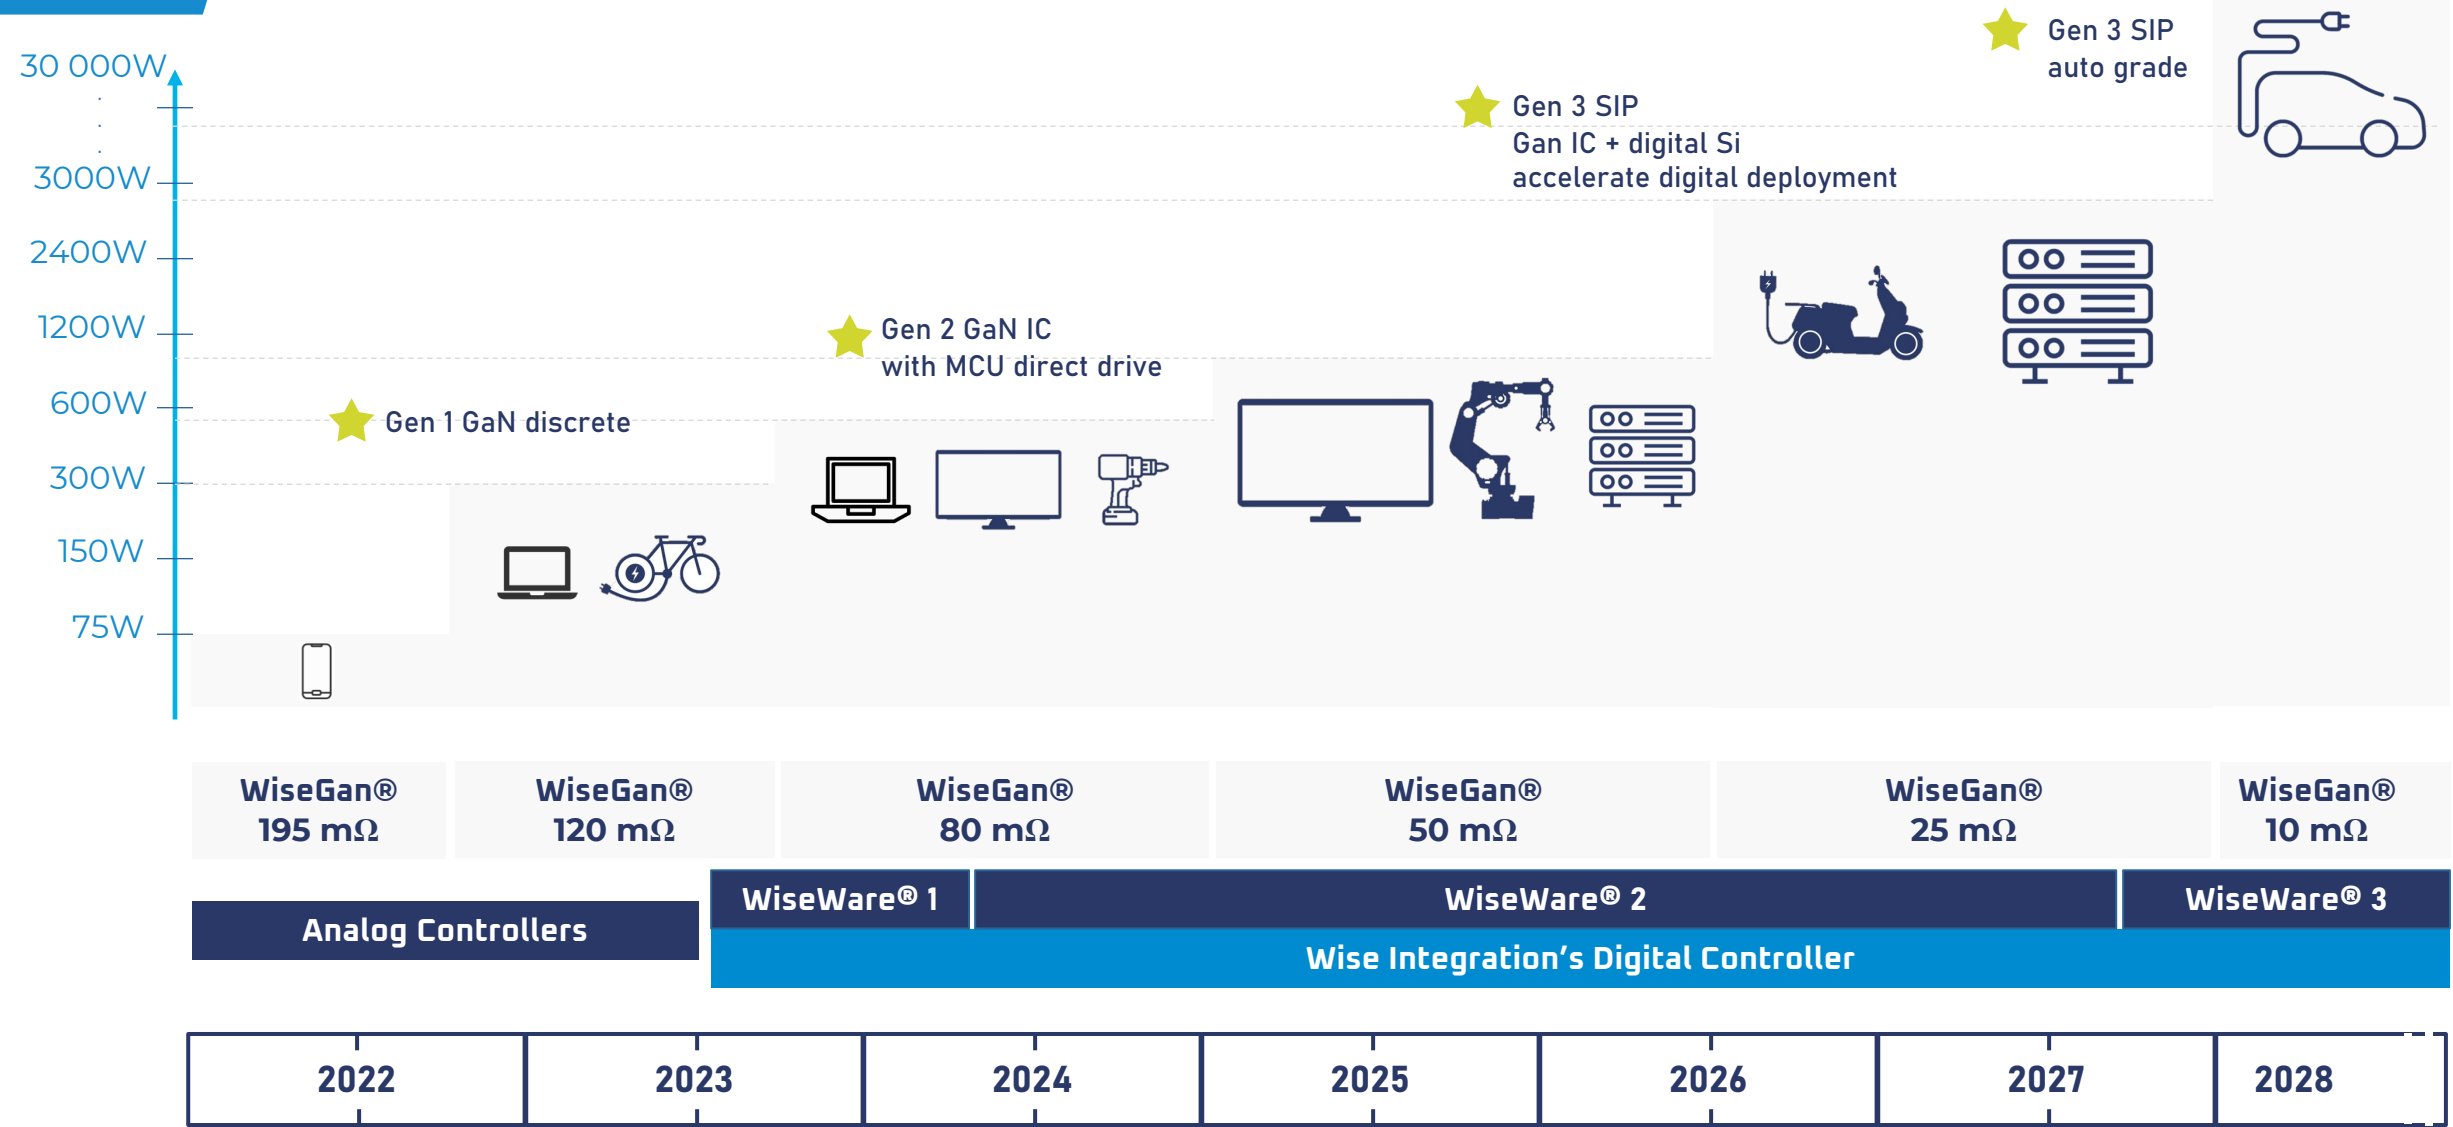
30 000W

3000W

2400W

1200W

600W

300W

150W

75W

Gen 3 SIP
auto grade

Gen 3 SIP
Gan IC + digital Si
accelerate digital deployment

Gen 2 GaN IC
with MCU direct drive

Gen 1 GaN discrete

| WiseGan® 195 mΩ | WiseGan® 120 mΩ | WiseGan® 80 mΩ | WiseGan® 50 mΩ | WiseGan® 25 mΩ | WiseGan® 10 mΩ |
|---|---|---|---|---|---|

Analog Controllers

WiseWare® 1

WiseWare® 2

WiseWare® 3

Wise Integration’s Digital Controller

| 2022 | 2023 | 2024 | 2025 | 2026 | 2027 | 2028 |
|---|---|---|---|---|---|---|